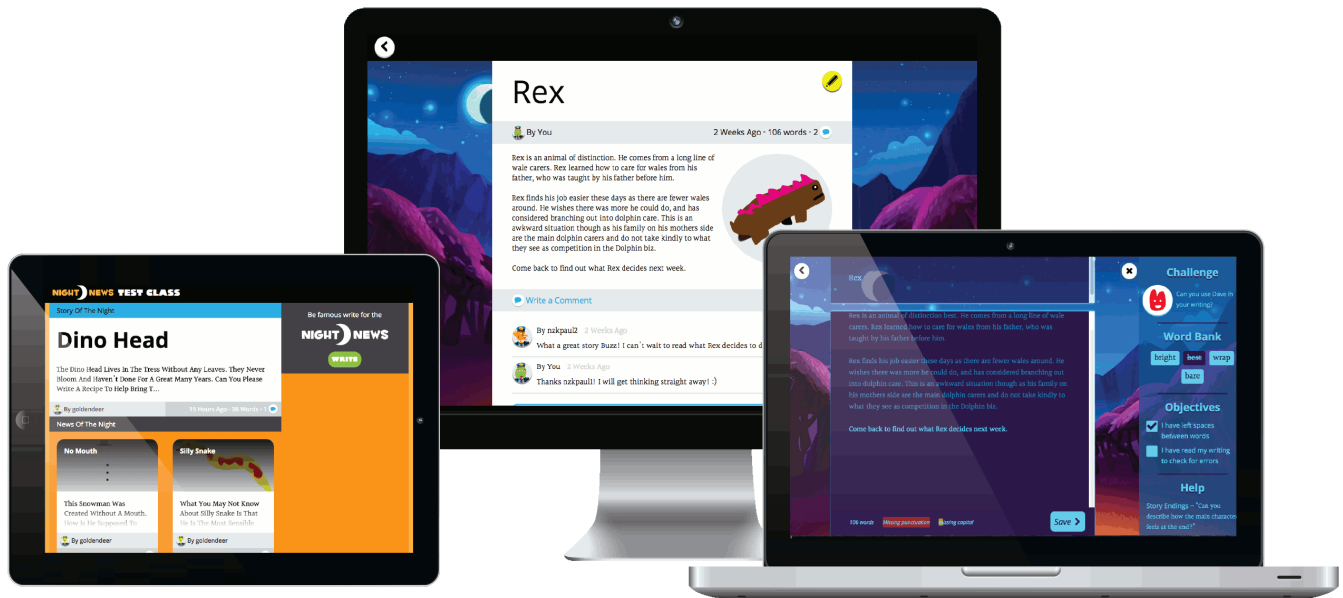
Rex

By You

2 Weeks Ago · 106 words · 2

Rex is an animal of distinction. He comes from a long line of wale carers. Rex learned how to care for wales from his father, who was taught by his father before him.

Rex finds his job easier these days as there are fewer wales around. He wishes there was more he could do, and has considered branching out into dolphin care. This is an awkward situation though as his family on his mothers side are the main dolphin carers and do not take kindly to what they see as competition in the Dolphin biz.

Come back to find out what Rex decides next week.

Write a Comment

By nzkpaul2 2 Weeks Ago
What a great story Buzz! I can't wait to read what Rex decides to d

By You 2 Weeks Ago
Thanks nzkpaul! I will get thinking straight away! :)

NIGHT NEWS TEST CLASS

Story Of The Night

Dino Head

The Dino Head Lives In The Tress Without Any Leaves. They Never Bloom And Haven't Done For A Great Many Years. Can You Please Write A Recipe To Help Bring T...

By goldendeer

11 Hours Ago · 38 Words · 1

Be famous write for the

NIGHT NEWS

WRITE

News Of The Night

No Mouth

This Snowman Was Created Without A Mouth. How Is He Supposed To

By goldendeer

Silly Snake

What You May Not Know About Silly Snake Is That He Is The Most Sensible

By goldendeer

Rex

Rex is an animal of distinction best. He comes from a long line of wale carers. Rex learned how to care for wales from his father, who was taught by his father before him.

Rex finds his job easier these days as there are fewer wales around. He wishes there was more he could do, and has considered branching out into dolphin care. This is an awkward situation though as his family on his mothers side are the main dolphin carers and do not take kindly to what they see as competition in the Dolphin biz.

Come back to find out what Rex decides next week.

106 words

Missing punctuation

Missing capital

Save

Challenge

Can you use Dave in your writing?

Word Bank

bright

best

wrap

bare

Objectives

I have left spaces between words

I have read my writing to check for errors

Help

Story Endings – "Can you describe how the main character feels at the end?"